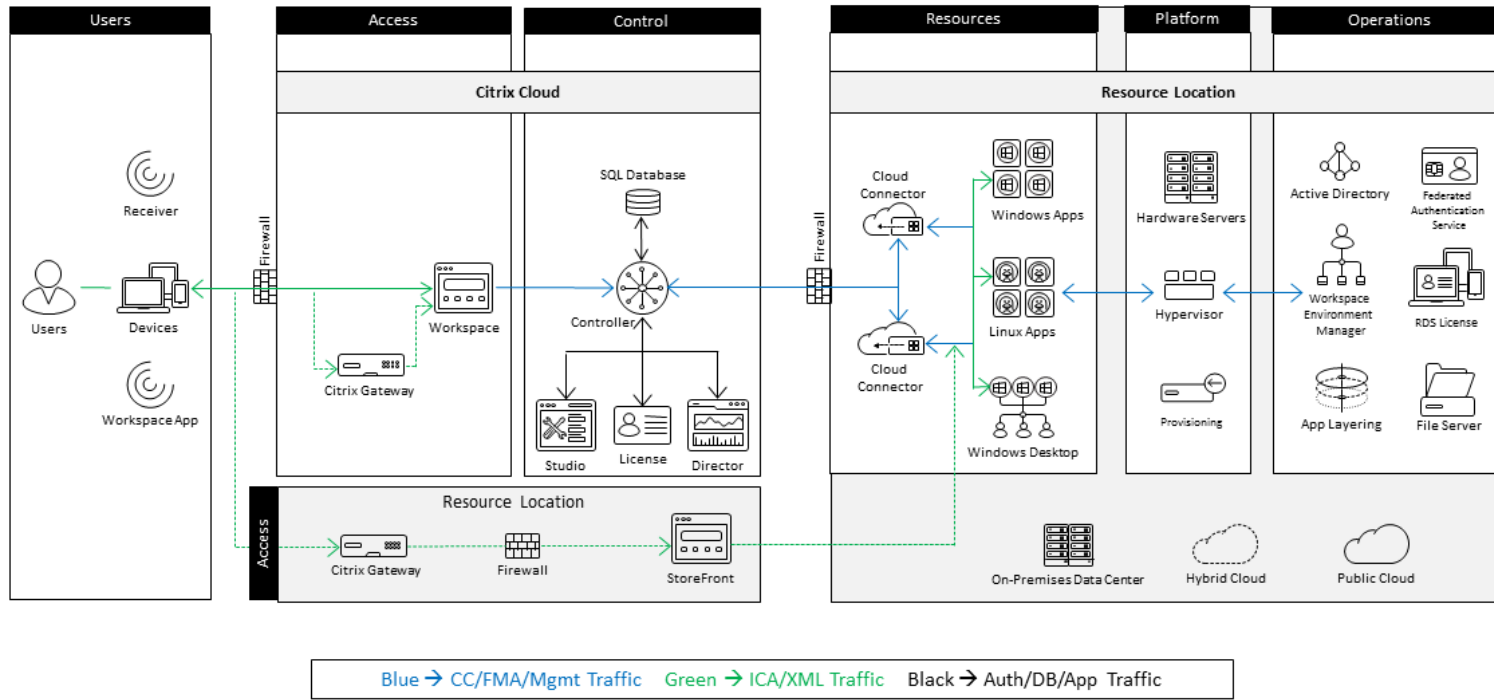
Users

Receiver

Users

Devices

Workspace App

Firewall

Access

Control

Citrix Cloud

Workspace

Citrix Gateway

SQL Database

Controller

Studio

License

Director

Access

Resource Location

Citrix Gateway

Firewall

StoreFront

Firewall

Resources

Platform

Operations

Resource Location

Cloud Connector

Cloud Connector

Windows Apps

Linux Apps

Windows Desktop

Hardware Servers

Hypervisor

Provisioning

Active Directory

Federated Authentication Service

Workspace Environment Manager

RDS License

App Layering

File Server

On-Premises Data Center

Hybrid Cloud

Public Cloud

Blue → CC/FMA/Mgmt Traffic Green → ICA/XML Traffic Black → Auth/DB/App Traffic